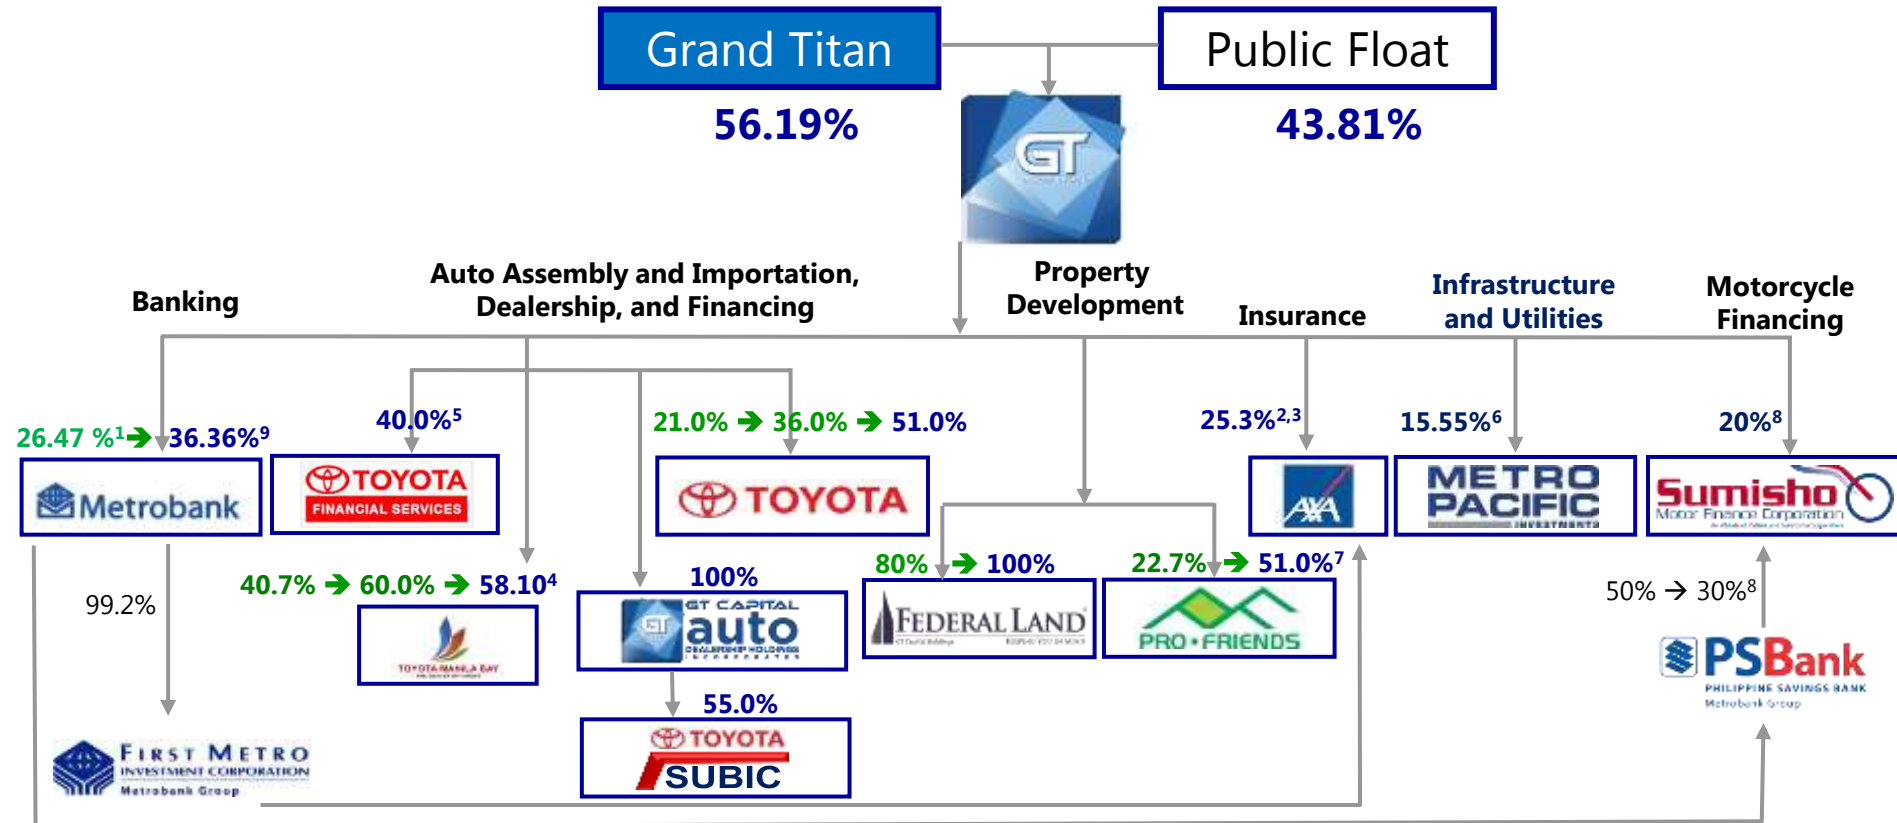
Grand Titan

Public Float

56.19%

43.81%

GT

Banking

Auto Assembly and Importation, Dealership, and Financing

Property Development

Insurance

Infrastructure and Utilities

Motorcycle Financing

26.47 %$^1$ → 36.36%$^9$

40.0%$^5$

21.0% → 36.0% → 51.0%

25.3%$^{2,3}$

15.55%$^6$

20%$^8$

Metrobank

TOYOTA FINANCIAL SERVICES

TOYOTA

AXA

METRO PACIFIC INVESTMENTS

Sumisho Motor Finance Corporation

99.2%

40.7% → 60.0% → 58.10$^4$

100%

80% → 100%

22.7% → 51.0%$^7$

50% → 30%$^8$

TOYOTA MANILA BAY

GT CAPITAL auto DEALERSHIP HOLDINGS INCORPORATED

FEDERAL LAND

PRO • FRIENDS

PSBank PHILIPPINE SAVINGS BANK Metrobank Group

55.0%

TOYOTA SUBIC

FIRST METRO INVESTMENT CORPORATION Metrobank Group